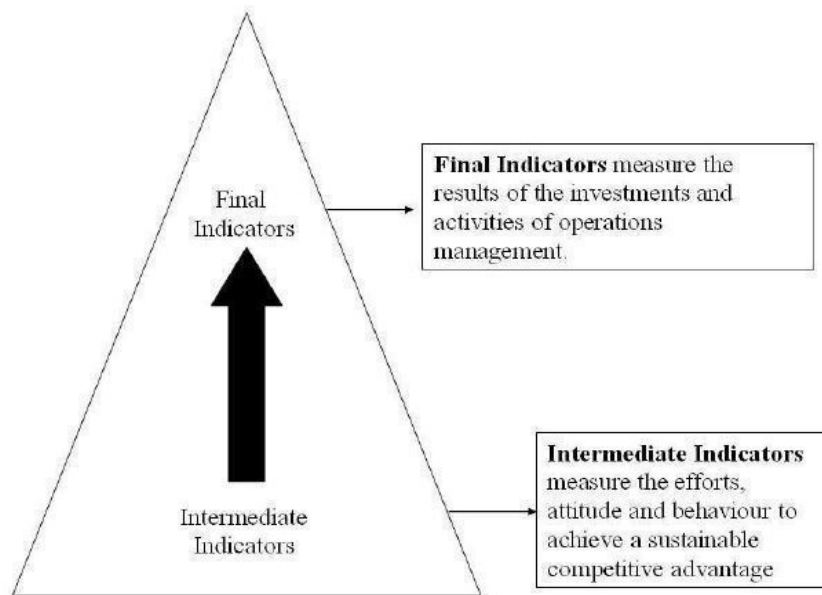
Final Indicators

Final Indicators measure the results of the investments and activities of operations management.

Intermediate Indicators

Intermediate Indicators measure the efforts, attitude and behaviour to achieve a sustainable competitive advantage